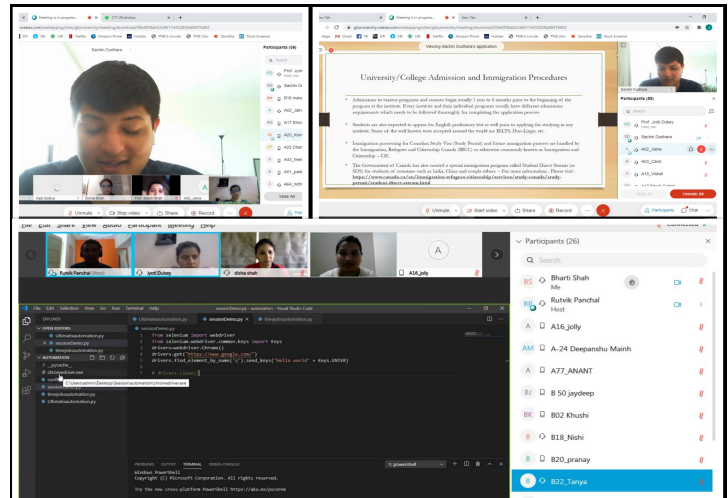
Meeting is in progress
(7) WhatsApp
Sachin Dudhara
Participants (26)
Prof. Jyoti Dubey
Sachin Dudhara
A02_Jainil
A17_Khushi
A20_Kom
A21_Char
A4_sheet
A51_patel
A64_jinth
Unmute
Stop video
Share
Record

Meeting is in progress
New Tab
Viewing Sachin Dudhara's application
University/College Admission and Immigration Procedures
Admissions to various programs and courses begin usually 1 year to 6 months prior to the beginning of the program at the institute. Every institute and their individual programs would have different admission requirements which needs to be followed thoroughly for completing the application process.
Students are also expected to appear for English proficiency test as well prior to applying for studying in any institute. Some of the well known tests accepted around the world are IELTS, Duo-Lingo, etc.
Immigration processing for Canadian Study Visa (Study Permit) and future immigration process are handled by the Immigration, Refugees and Citizenship Canada (IRCC) or otherwise commonly known as Immigration and Citizenship – CIC.
The Government of Canada has also created a special immigration program called Student Direct Stream (as SDS) for students of countries such as India, China and couple others. – For more information : Please visit : https://www.canada.ca/en/immigration-refugees-citizenship/services/study-canada/study-permit/student-direct-stream.html
Participants (26)
Prof. Jyoti Dubey
Sachin Dudhara
A02_Jainil
A03_Canol
A15_Vishal
Unmute All
Unmute
Start video
Share
Record
Participants
Chat

Rutvik Panchal
jyoti Dubey
disha shah
A16_jolly
File Edit Selection View Go Run Terminal Help
sessionDemo.py - automation - Visual Studio Code
EXPLORER
OPEN EDITORS
UIBrowfautomation.py
sessionDemo.py
binogobautomation.py
AUTOMATION
__pycache__
chromedriver.exe
C:\Users\admin\Desktop\Session\automation\chromedriver.exe
sessionDemo.py
binogobautomation.py
UIBrowfautomation.py
from selenium import webdriver
from selenium.webdriver.common.keys import Keys
driver=webdriver.Chrome()
driver.get("https://www.google.com/")
driver.find_element_by_name("q").send_keys("Hello world" + Keys.ENTER)
# driver.close()
PROBLEMS OUTPUT TERMINAL DEBUG CONSOLE
1: powershell
Windows PowerShell
Copyright (C) Microsoft Corporation. All rights reserved.
Try the new cross-platform PowerShell https://aka.ms/pscore6
Participants (26)
Search
Bharti Shah
Me
Rutvik Panchal
Host
A16_jolly
A-24 Deepanshu Mainh
A77_ANANT
B 50 jaydeep
B02 Khushi
B18_Nishi
B20_pranay
B22_Tanya